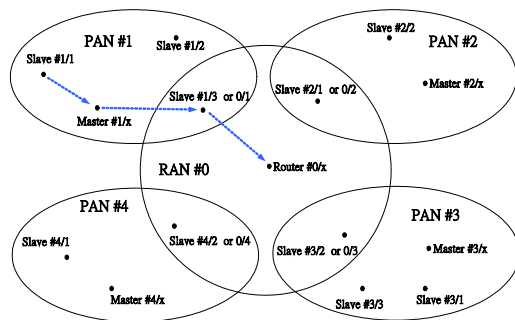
PAN #1

Slave #1/2

Slave #1/1

Master #1/x

Slave #1/3 or 0/1

Slave #2/2

PAN #2

Slave #2/1 or 0/2

Master #2/x

RAN #0

Router #0/x

PAN #4

Slave #4/1

Slave #4/2 or 0/4

Master #4/x

PAN #3

Slave #3/2 or 0/3

Master #3/x

Slave #3/3

Slave #3/1